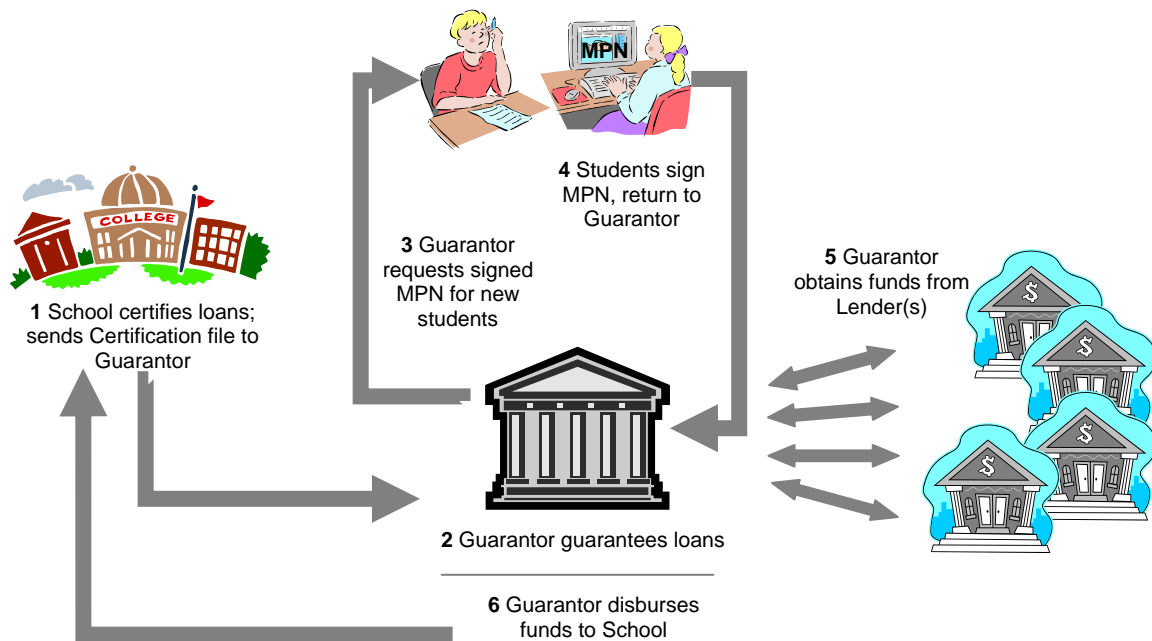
MPN

COLLEGE

1 School certifies loans; sends Certification file to Guarantor

3 Guarantor requests signed MPN for new students

4 Students sign MPN, return to Guarantor

5 Guarantor obtains funds from Lender(s)

2 Guarantor guarantees loans

6 Guarantor disburses funds to School